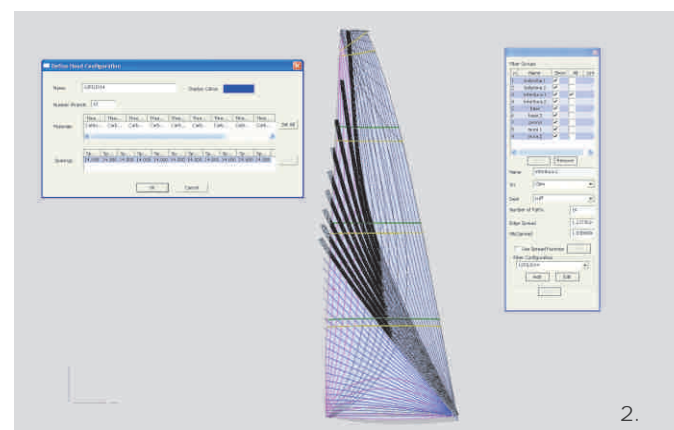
Define Head Configuration

Name

Display Colour

Number Strands

Materials

Set All

Spacings

OK

Cancel

Fiber Groups

Name

Show

Remove

Name

Set

Number of Paths

Edge Spread

Mid Spread

Use Spread Function

Fiber Configuration

Add

Edit

2.